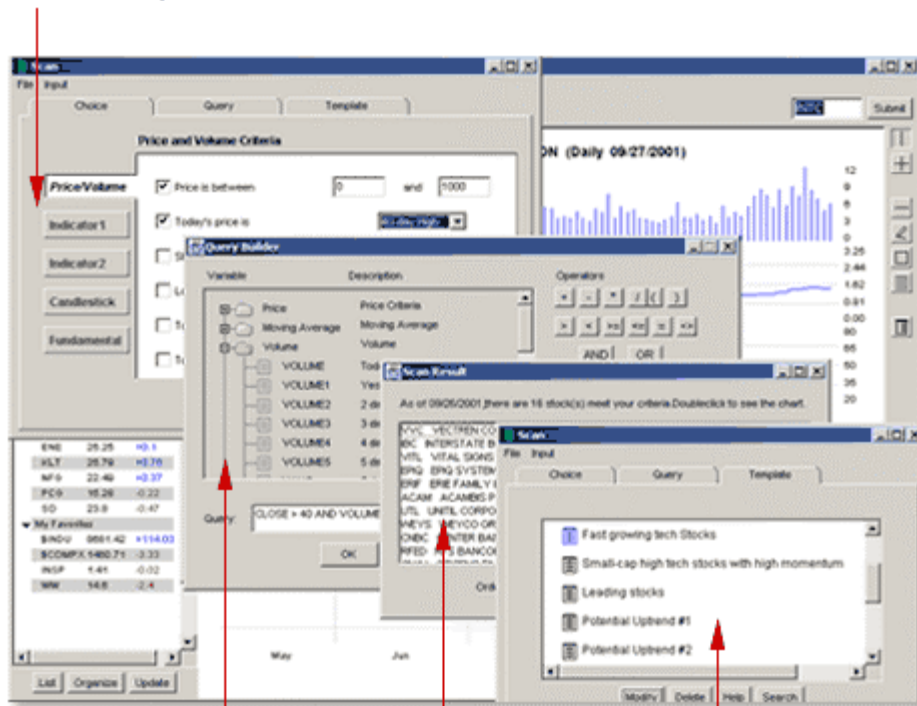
Scan
File Input
Choice
Query
Template
Submit
Price and Volume Criteria
Price/Volume
Price is between
0
and
1000
Today's price is
Indicator1
Indicator2
Candlestick
Fundamental
ON (Daily 09/27/2001)
12
8
6
3
0
3.25
2.44
1.62
0.81
0.00
80
65
50
35
20
Query Builder
Variable
Description
Operators
Price
Price Criteria
Moving Average
Moving Average
Volume
Volume
VOLUME
VOLUME1
VOLUME2
VOLUME3
VOLUME4
VOLUME5
AND
OR
Query:
CLOSE > 40 AND VOLUME
OK
Scan Result
As of 09/26/2001 there are 16 stock(s) meet your criteria.Doubleclick to see the chart.
VVC VECTREN CO
IBC INTERSTATE B
VITL VITAL SIGNS
EPIQ EPIQ SYSTEM
ERIF ERIE FAMILY I
ACAM ACAMBIS P
UTL UNITIL CORPO
WEYS WEYCO GR
CNBC CENTER BA
RFED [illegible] BANCO
Ord
ENE 25.25 +0.1
XLT 25.79 +0.76
NFG 22.49 +0.37
PCG 15.28 -0.22
SO 23.9 -0.47
My Favorites
$INDU 8681.42 +114.03
$COMPX 1460.71 -3.33
INSP 1.41 -0.02
WW 14.6 -2.4
May
Jun
List
Organize
Update
Scan
File Input
Choice
Query
Template
Fast growing tech Stocks
Small-cap high tech stocks with high momentum
Leading stocks
Potential Uptrend #1
Potential Uptrend #2
Modify
Delete
Help
Search